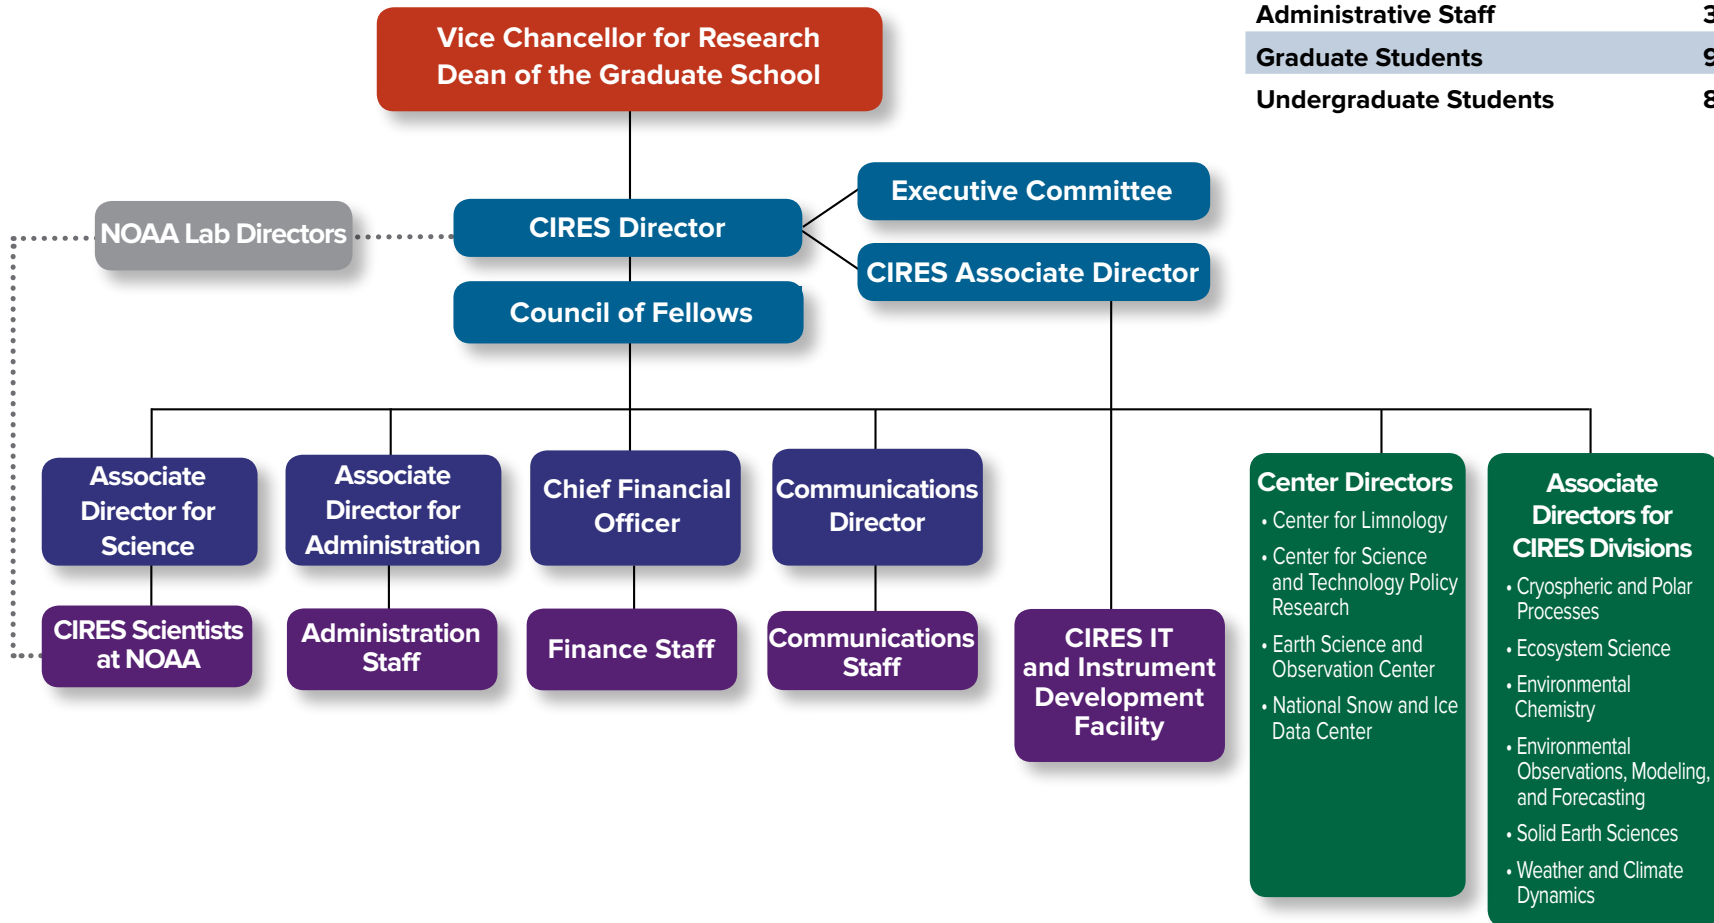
Vice Chancellor for Research
Dean of the Graduate School

| Administrative Staff | 3 |
|---|---|
| Graduate Students | 9 |
| Undergraduate Students | 8 |

NOAA Lab Directors

CIRES Director

Executive Committee

CIRES Associate Director

Council of Fellows

Associate Director for Science

CIRES Scientists at NOAA

Associate Director for Administration

Administration Staff

Chief Financial Officer

Finance Staff

Communications Director

Communications Staff

CIRES IT and Instrument Development Facility

Center Directors
• Center for Limnology
• Center for Science and Technology Policy Research
• Earth Science and Observation Center
• National Snow and Ice Data Center

Associate Directors for CIRES Divisions
• Cryospheric and Polar Processes
• Ecosystem Science
• Environmental Chemistry
• Environmental Observations, Modeling, and Forecasting
• Solid Earth Sciences
• Weather and Climate Dynamics